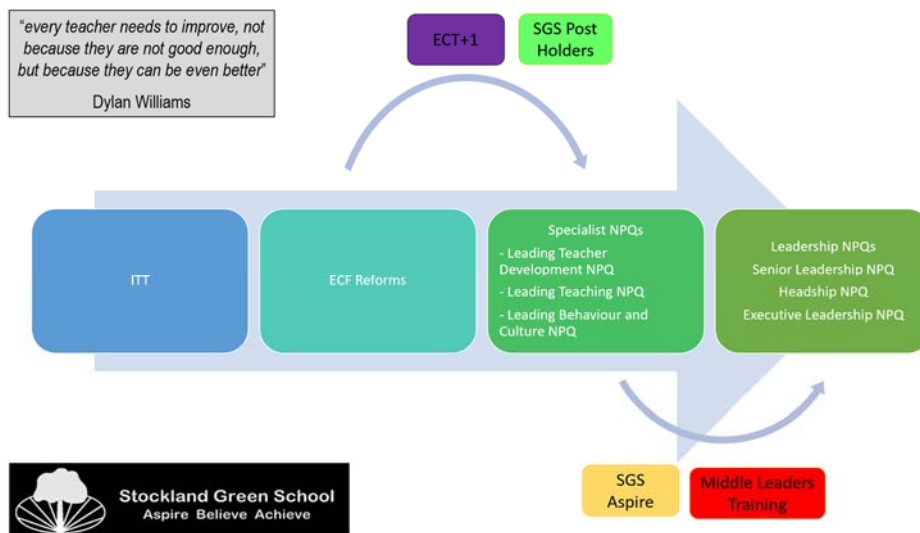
"every teacher needs to improve, not because they are not good enough, but because they can be even better"

Dylan Williams

ECT+1

SGS Post Holders

ITT

ECF Reforms

Specialist NPQs

- Leading Teacher Development NPQ

- Leading Teaching NPQ

- Leading Behaviour and Culture NPQ

Leadership NPQs

Senior Leadership NPQ

Headship NPQ

Executive Leadership NPQ

Stockland Green School

Aspire Believe Achieve

SGS Aspire

Middle Leaders Training